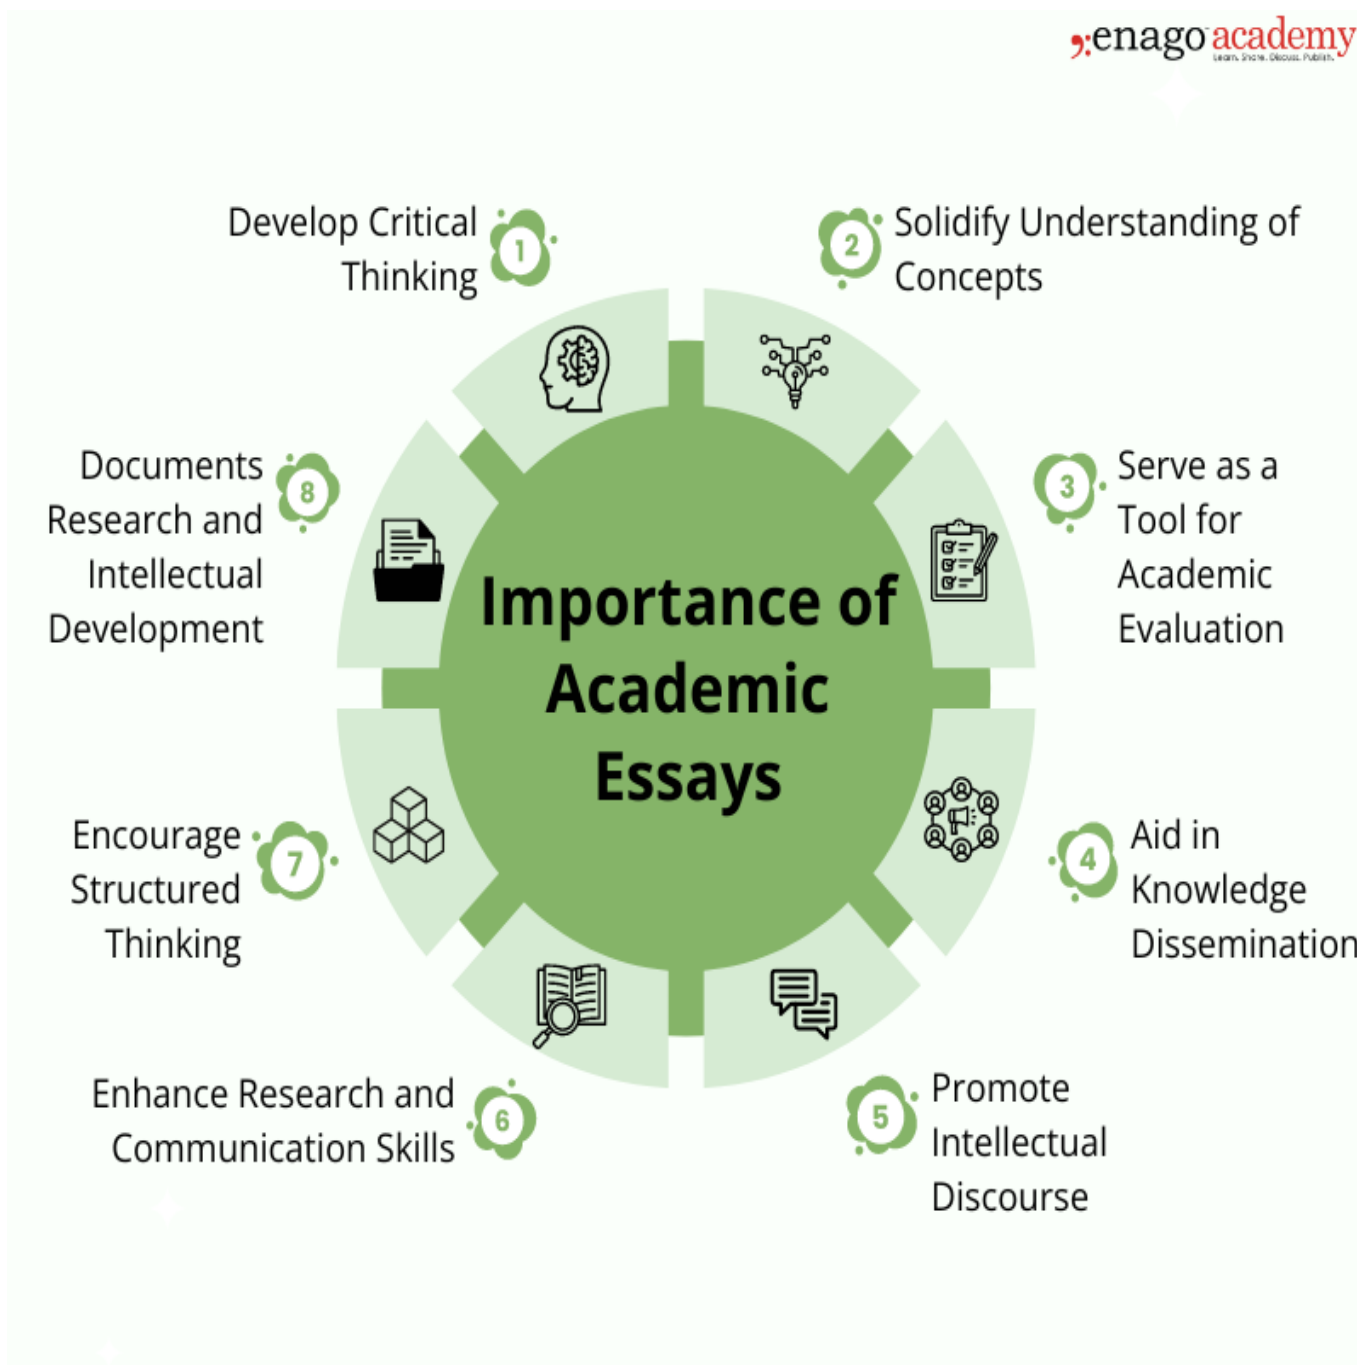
enago academy
Learn. Share. Discuss. Publish.

Importance of Academic Essays

1 Develop Critical Thinking

2 Solidify Understanding of Concepts

3 Serve as a Tool for Academic Evaluation

4 Aid in Knowledge Dissemination

5 Promote Intellectual Discourse

6 Enhance Research and Communication Skills

7 Encourage Structured Thinking

8 Documents Research and Intellectual Development